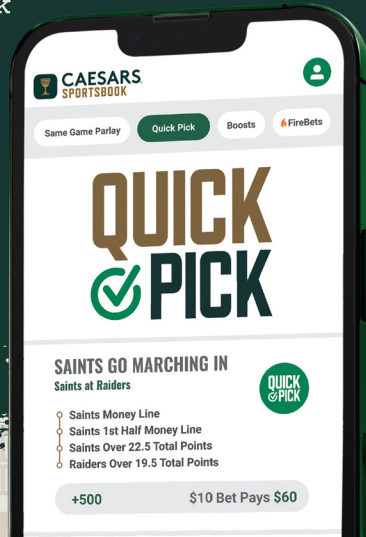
CAESARS SPORTSBOOK

Same Game Parlay
Quick Pick
Boosts
FireBets

QUICK PICK

SAINTS GO MARCHING IN
Saints at Raiders

QUICK PICK

Saints Money Line
Saints 1st Half Money Line
Saints Over 22.5 Total Points
Raiders Over 19.5 Total Points

+500
$10 Bet Pays $60